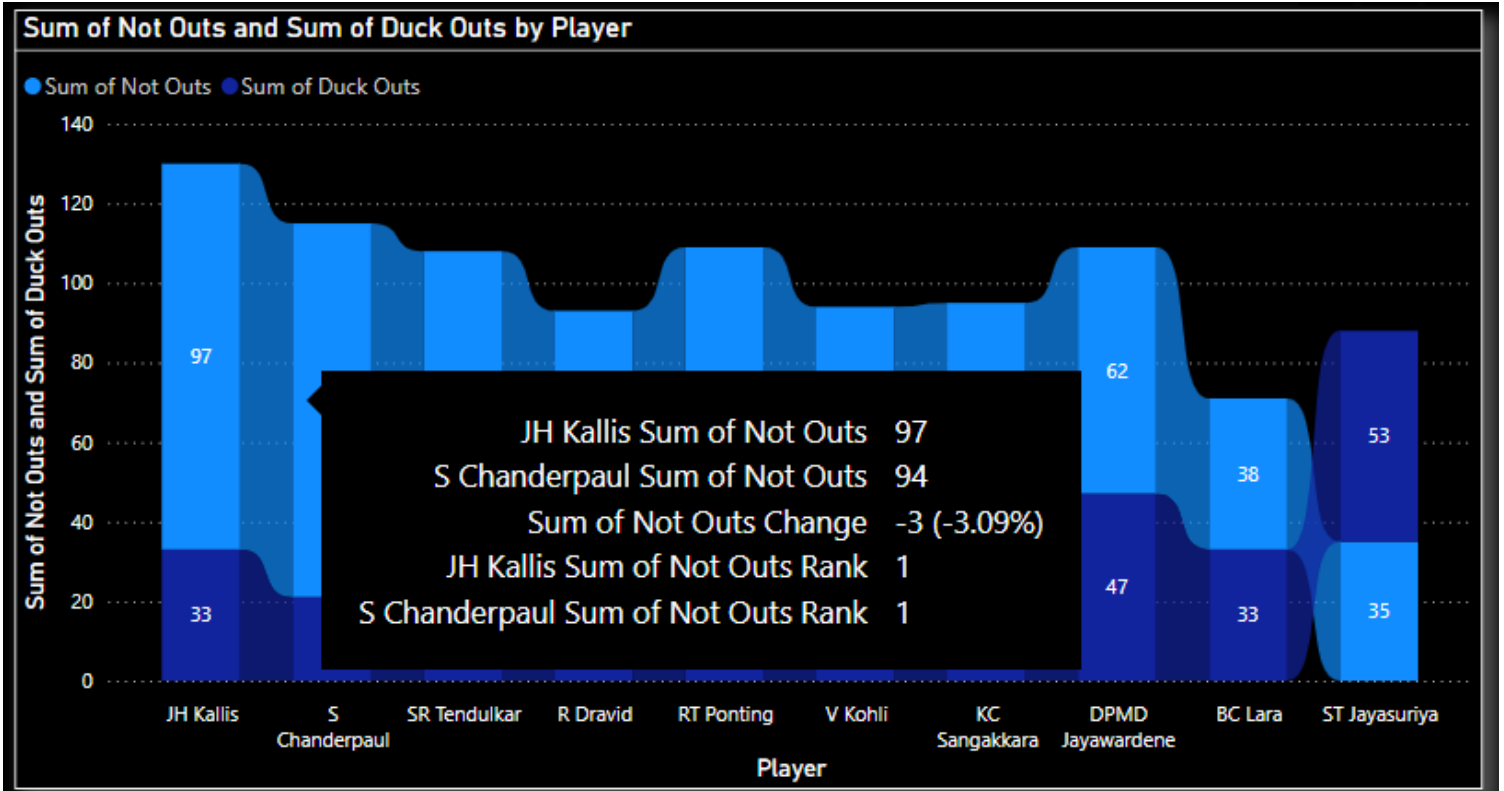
Sum of Not Outs and Sum of Duck Outs by Player

Sum of Not Outs Sum of Duck Outs

Sum of Not Outs and Sum of Duck Outs

140
120
100
80
60
40
20
0

97
33
62
47
38
33
53
35

JH Kallis Sum of Not Outs 97
S Chanderpaul Sum of Not Outs 94
Sum of Not Outs Change -3 (-3.09%)
JH Kallis Sum of Not Outs Rank 1
S Chanderpaul Sum of Not Outs Rank 1

JH Kallis
S Chanderpaul
SR Tendulkar
R Dravid
RT Ponting
V Kohli
KC Sangakkara
DPMD Jayawardene
BC Lara
ST Jayasuriya

Player